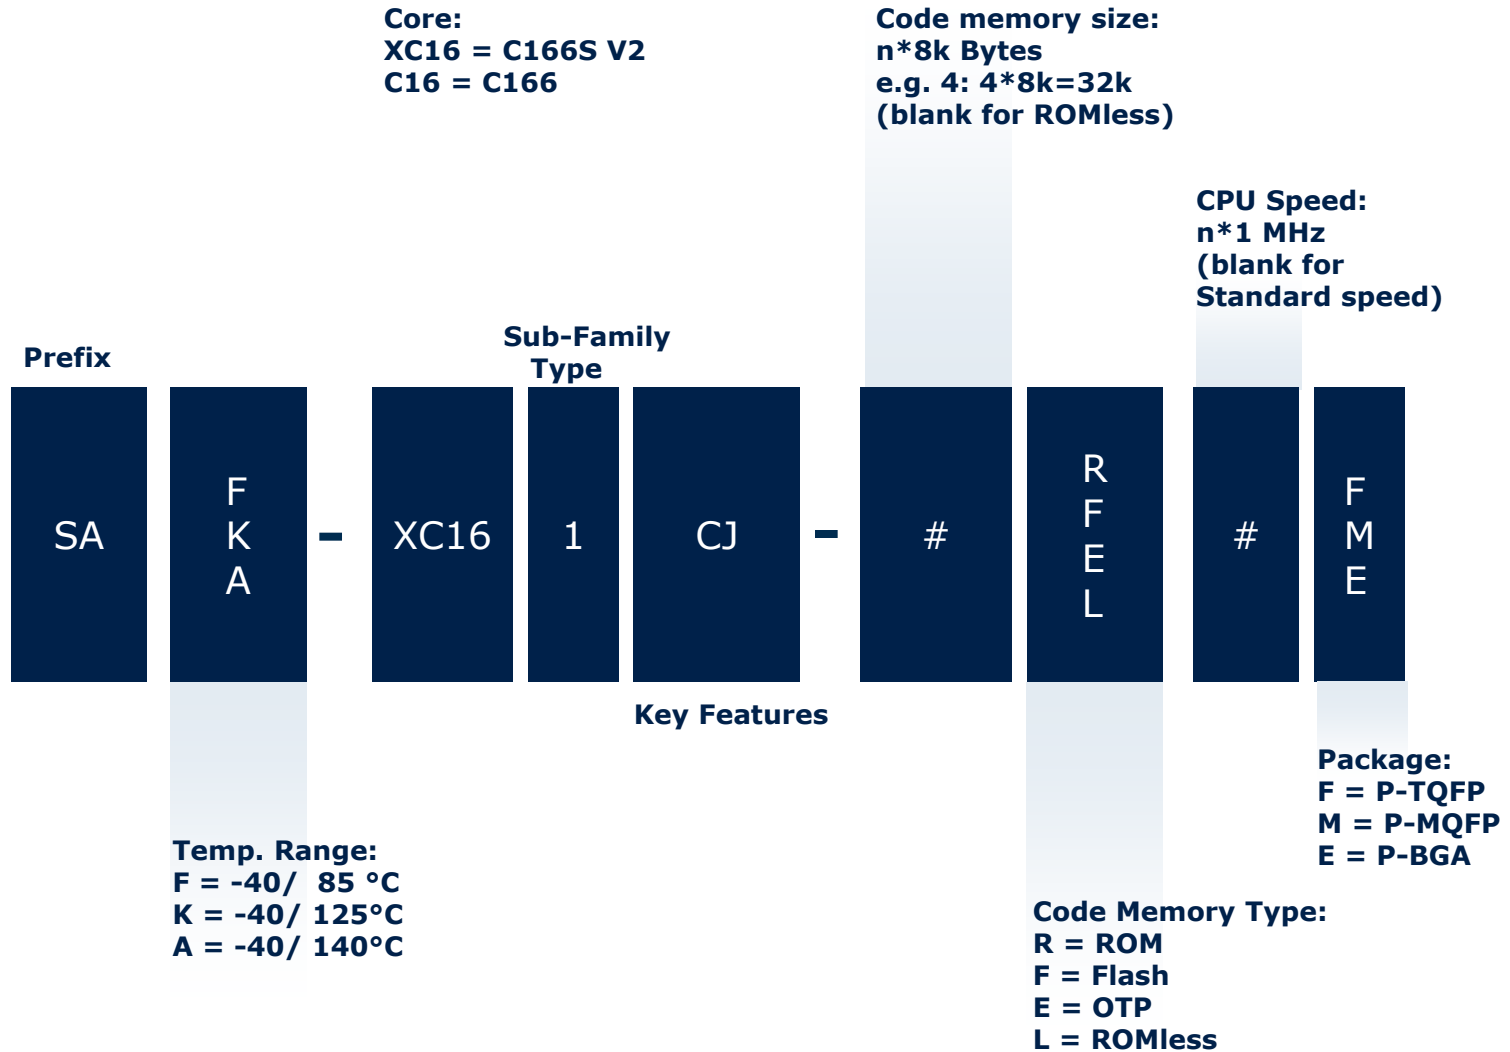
Core:
XC16 = C166S V2
C16 = C166

Code memory size:
n*8k Bytes
e.g. 4: 4*8k=32k
(blank for ROMless)

CPU Speed:
n*1 MHz
(blank for Standard speed)

Prefix

Sub-Family Type

SA

F
K
A

-

XC16

1

CJ

-

#

R
F
E
L

#

F
M
E

Key Features

Package:
F = P-TQFP
M = P-MQFP
E = P-BGA

Temp. Range:
F = -40/ 85 °C
K = -40/ 125°C
A = -40/ 140°C

Code Memory Type:
R = ROM
F = Flash
E = OTP
L = ROMless